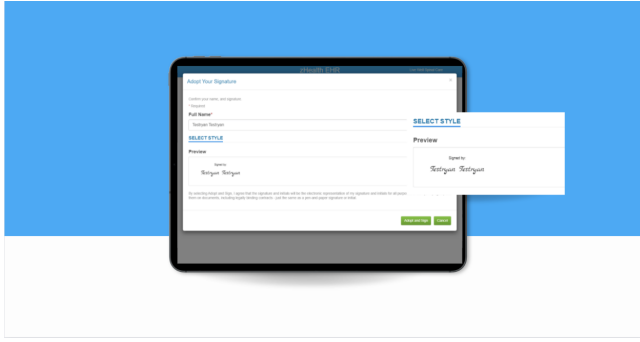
pHealth EHR

Adopt Your Signature

Confirm your name, and signature.

* Required

Full Name*

Testryan Testryan

SELECT STYLE

Preview

Signed by:

Testryan Testryan

By selecting Adopt and Sign, I agree that the signature and initials will be the electronic representation of my signature and initials for all purposes when I (or my agent) use them on documents, including legally binding contracts - just the same as a pen-and-paper signature or initial.

Adopt and Sign

Cancel

SELECT STYLE

Preview

Signed by:

Testryan Testryan